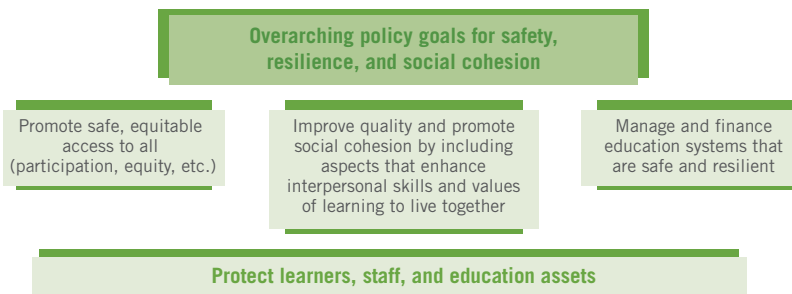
Overarching policy goals for safety, resilience, and social cohesion

Promote safe, equitable access to all (participation, equity, etc.)

Improve quality and promote social cohesion by including aspects that enhance interpersonal skills and values of learning to live together

Manage and finance education systems that are safe and resilient

Protect learners, staff, and education assets